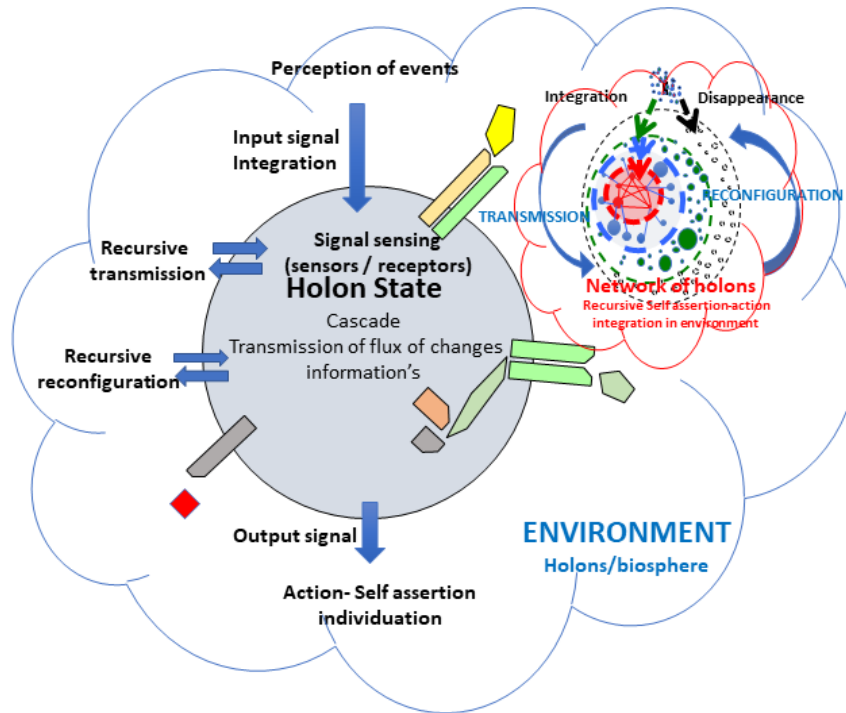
Perception of events

Input signal
Integration

Integration

Disappearance

TRANSMISSION

RECONFIGURATION

Network of holons
Recursive Self assertion-action integration in environment

Recursive transmission

Signal sensing
(sensors / receptors)

Holon State

Cascade
Transmission of flux of changes information's

Recursive reconfiguration

Output signal

Action- Self assertion individuation

ENVIRONMENT
Holons/biosphere